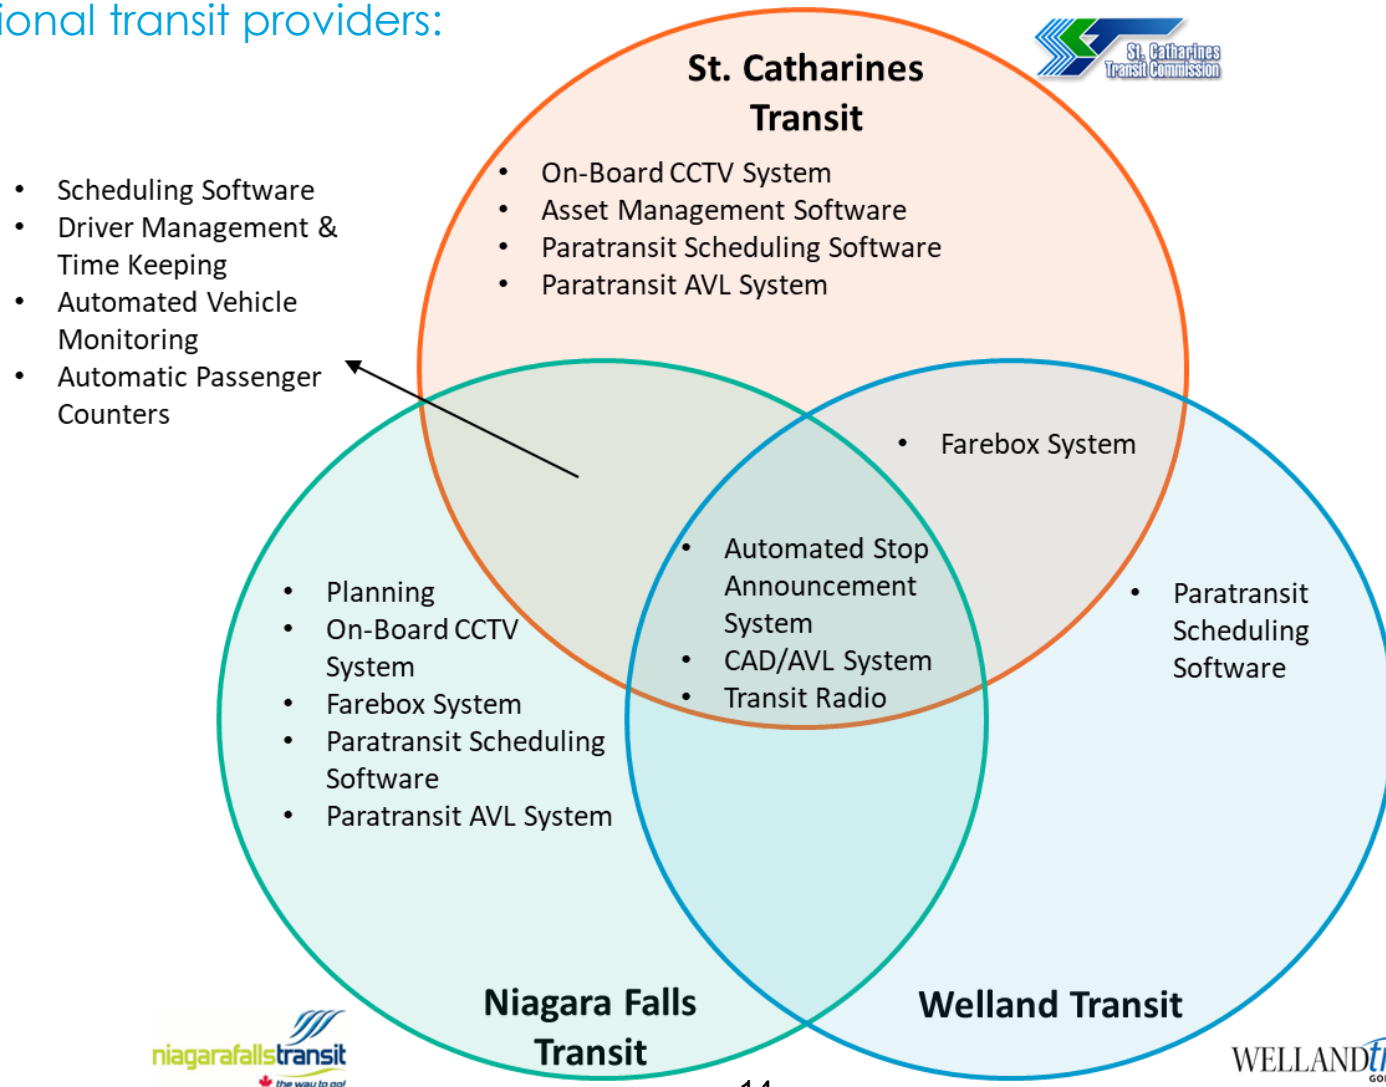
ional transit providers:

St. Catharines Transit Commission

St. Catharines Transit

- On-Board CCTV System
- Asset Management Software
- Paratransit Scheduling Software
- Paratransit AVL System

- Scheduling Software
- Driver Management & Time Keeping
- Automated Vehicle Monitoring
- Automatic Passenger Counters

- Farebox System

- Automated Stop Announcement System
- CAD/AVL System
- Transit Radio

- Planning
- On-Board CCTV System
- Farebox System
- Paratransit Scheduling Software
- Paratransit AVL System

- Paratransit Scheduling Software

Niagara Falls Transit

Welland Transit

niagarafallstransit
the way to go!

WELLANDt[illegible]

14